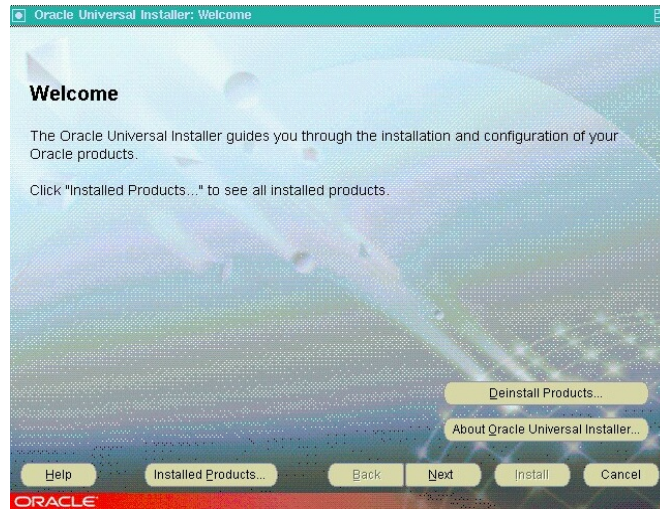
Oracle Universal Installer: Welcome

Welcome

The Oracle Universal Installer guides you through the installation and configuration of your Oracle products.

Click "Installed Products..." to see all installed products.

Deinstall Products...

About Oracle Universal Installer...

Help

Installed Products...

Back

Next

Install

Cancel

ORACLE